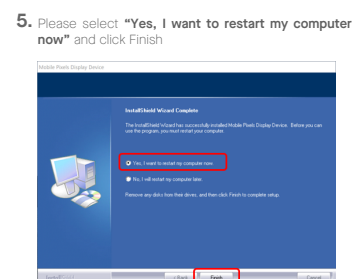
5. Please select **"Yes, I want to restart my computer now"** and click Finish

Mobile Pixels Display Device

InstallShield Wizard Complete

The InstallShield Wizard has successfully installed Mobile Pixels Display Device. Before you can use the program, you must restart your computer.

Yes, I want to restart my computer now.

No, I will restart my computer later.

Remove any disks from their drives, and then click Finish to complete setup.

InstallShield

< Back

Finish

Cancel